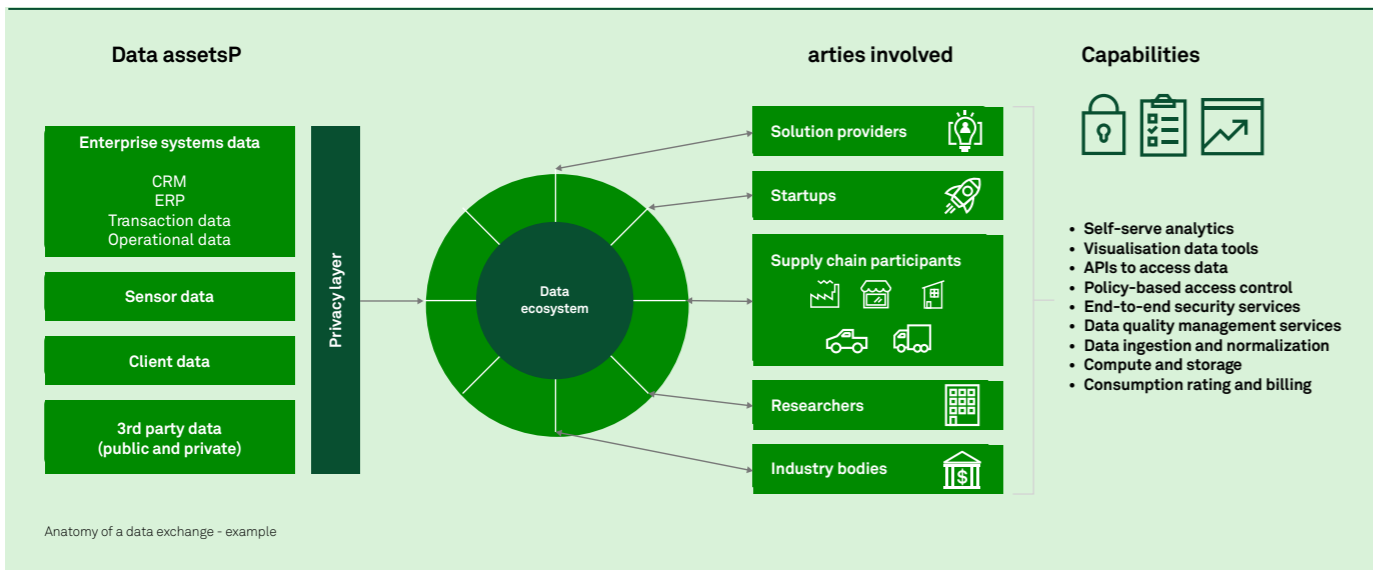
Data assetsP

arties involved

Capabilities

Enterprise systems data

CRM
ERP
Transaction data
Operational data

Sensor data

Client data

3rd party data
(public and private)

Privacy layer

Data ecosystem

Solution providers

Startups

Supply chain participants

Researchers

Industry bodies

- Self-serve analytics
- Visualisation data tools
- APIs to access data
- Policy-based access control
- End-to-end security services
- Data quality management services
- Data ingestion and normalization
- Compute and storage
- Consumption rating and billing

Anatomy of a data exchange - example